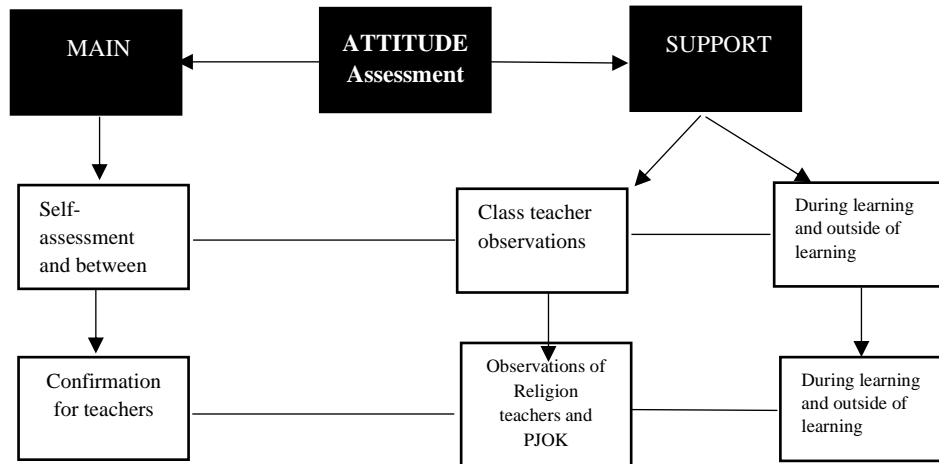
MAIN

ATTITUDE Assessment

SUPPORT

Self-assessment and between

Class teacher observations

During learning and outside of learning

Confirmation for teachers

Observations of Religion teachers and PJOK

During learning and outside of learning